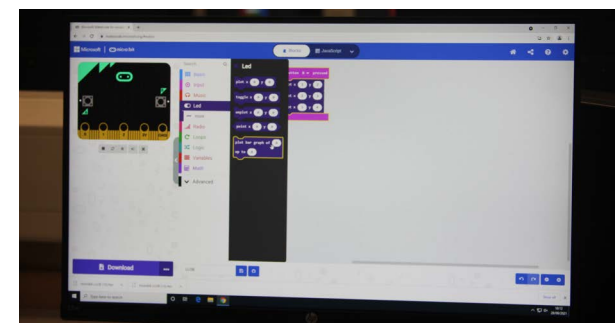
Microsoft | micro:bit

Blocks | JavaScript

Led

plot x 0 y 0

toggle x 0 y 0

unplot x 0 y 0

point x 0 y 0

plot bar graph of 0

up to 0

button A pressed

Basic
Input
Music
Led
Radio
Loops
Logic
Variables
Math
Advanced

Download